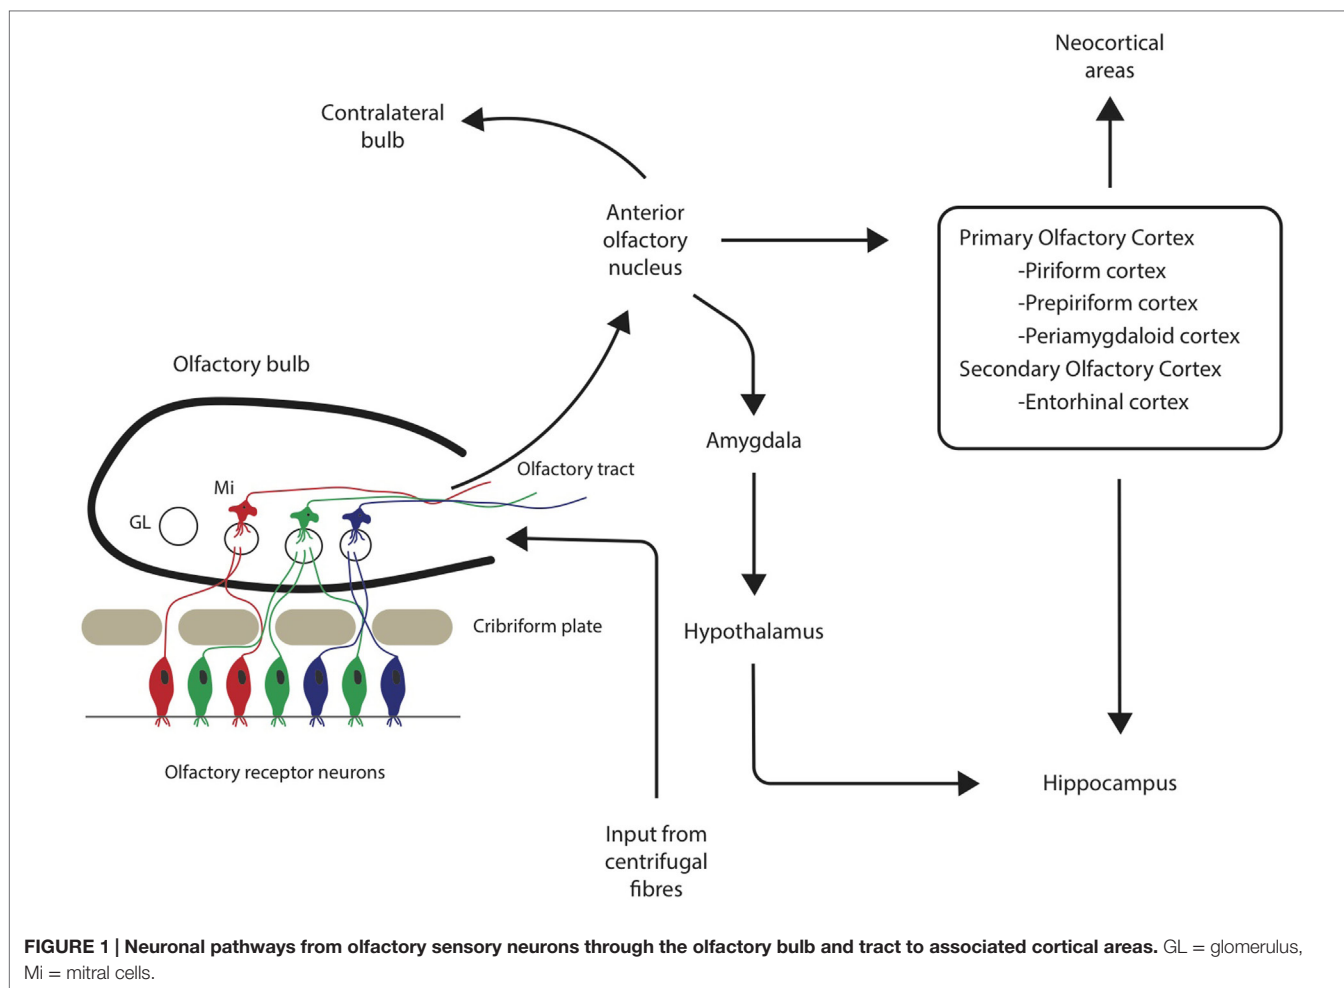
Neocortical areas

Contralateral bulb

Anterior olfactory nucleus

Primary Olfactory Cortex
-Piriform cortex
-Prepiriform cortex
-Periamygdaloid cortex
Secondary Olfactory Cortex
-Entorhinal cortex

Olfactory bulb

Amygdala

Olfactory tract

Mi

GL

Cribriform plate

Hypothalamus

Olfactory receptor neurons

Hippocampus

Input from centrifugal fibres

**FIGURE 1 | Neuronal pathways from olfactory sensory neurons through the olfactory bulb and tract to associated cortical areas.** GL = glomerulus, Mi = mitral cells.